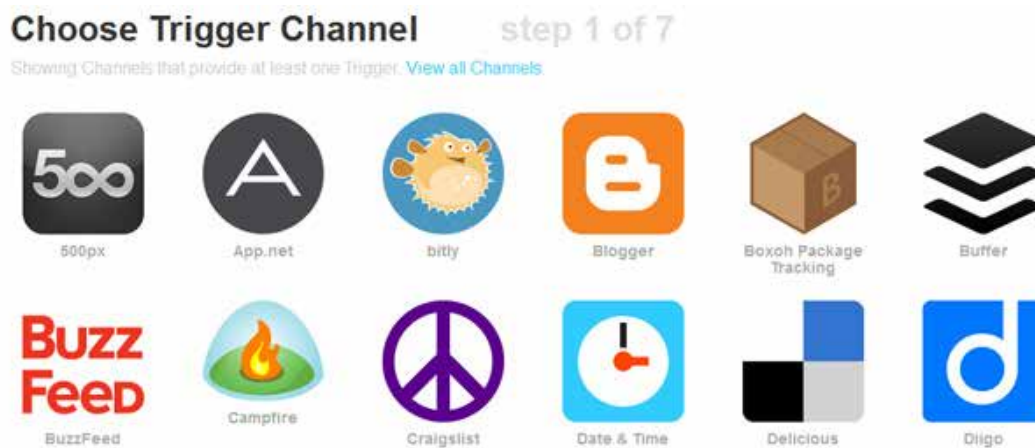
Choose Trigger Channel step 1 of 7

Showing Channels that provide at least one Trigger. View all Channels

500

500px

App.net

bitly

Blogger

B

Boxoh Package Tracking

Buffer

BuzzFeed

BuzzFeed

Campfire

Craigslist

Date & Time

Delicious

Diigo